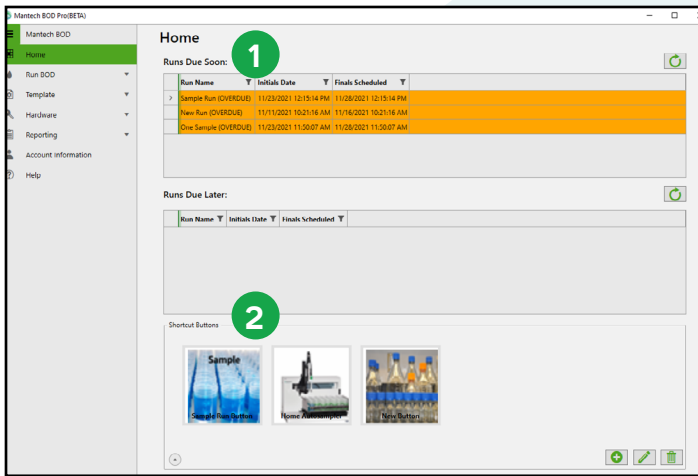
Mantech BOD Pro(BETA)

Mantech BOD
Home
Run BOD
Template
Hardware
Reporting
Account Information
Help

Home

1

Runs Due Soon:

| Run Name | Initials Date | Finals Scheduled |
|---|---|---|
| Sample Run (OVERDUE) | 11/23/2021 12:15:14 PM | 11/28/2021 12:15:14 PM |
| New Run (OVERDUE) | 11/11/2021 10:21:16 AM | 11/16/2021 10:21:16 AM |
| One Sample (OVERDUE) | 11/23/2021 11:50:07 AM | 11/28/2021 11:50:07 AM |

Runs Due Later:

| Run Name | Initials Date | Finals Scheduled |
|---|---|---|

2

Shortcut Buttons

Sample
Sample Run Button
Home Autosampler
New Button